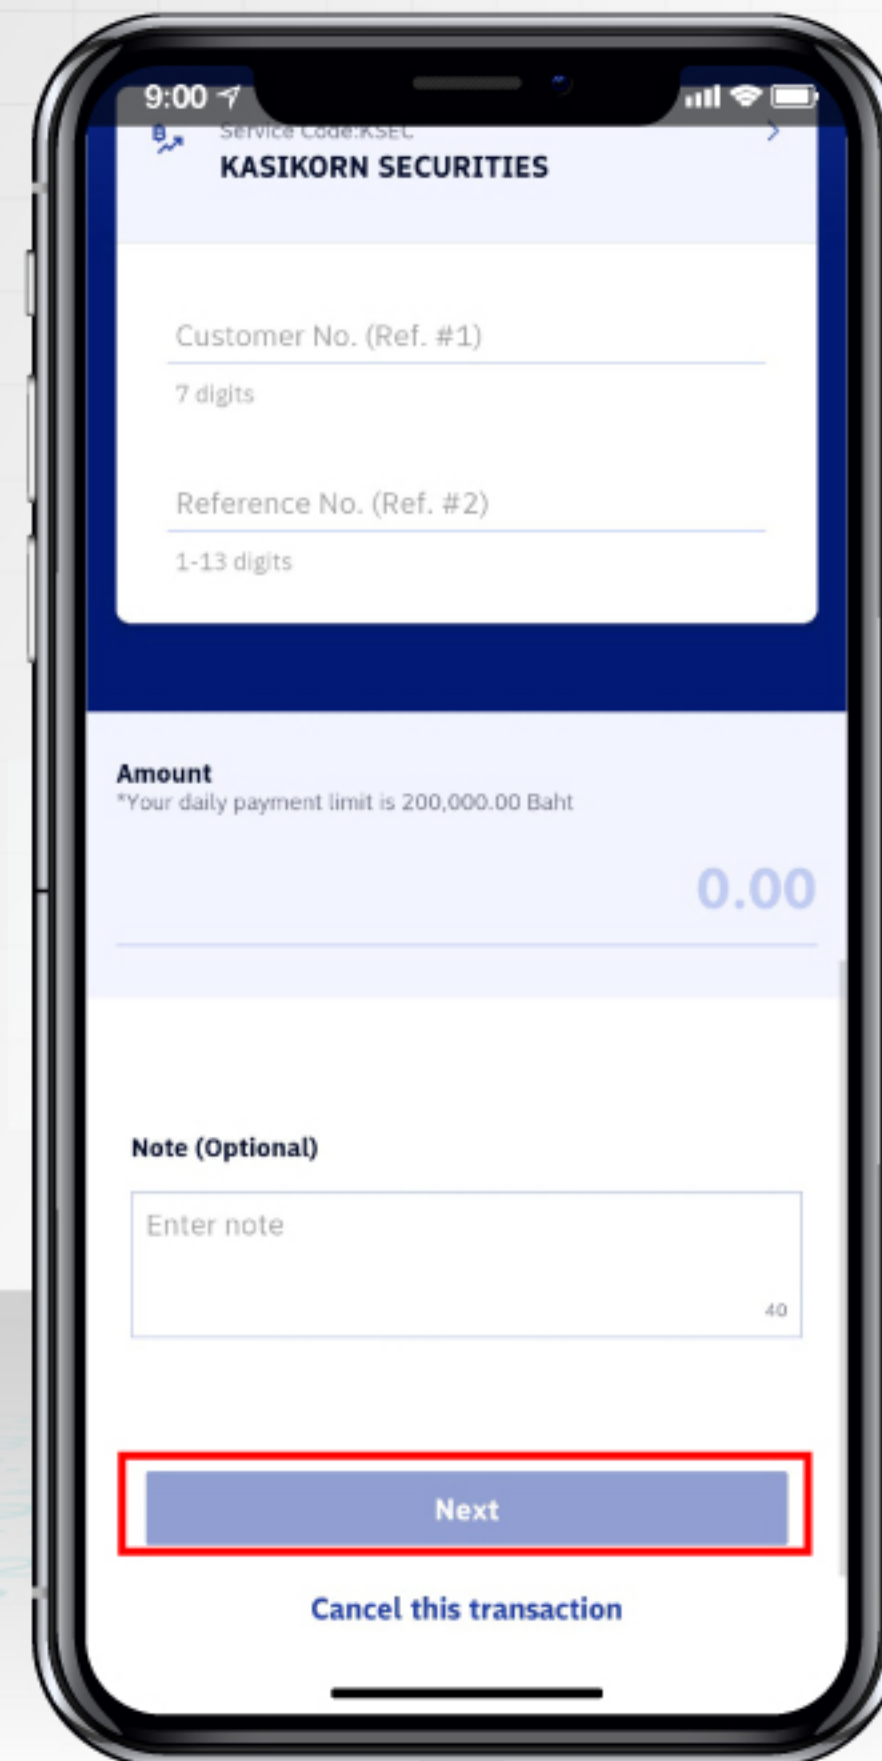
9:00

Service Code:KSEC
KASIKORN SECURITIES

Customer No. (Ref. #1)
7 digits

Reference No. (Ref. #2)
1-13 digits

Amount
*Your daily payment limit is 200,000.00 Baht

0.00

Note (Optional)

Enter note

40

Next

Cancel this transaction